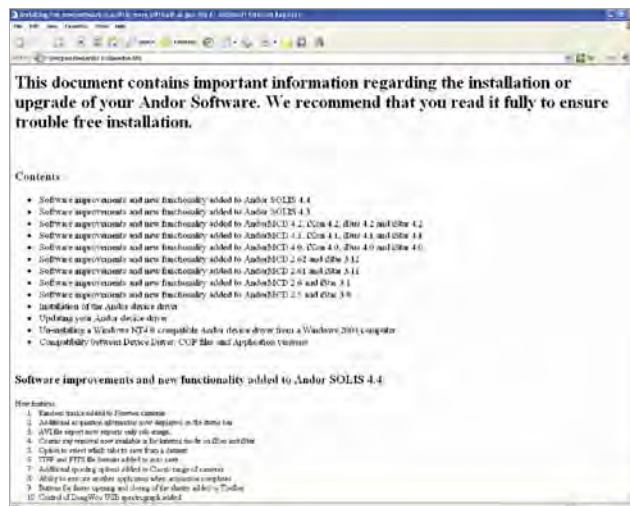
This document contains important information regarding the installation or upgrade of your Andor Software. We recommend that you read it fully to ensure trouble free installation.

Contents

- Software improvements and new functionality added to Andor SOLIS 4.4
- Software improvements and new functionality added to Andor SOLIS 4.3
- Software improvements and new functionality added to AndorMCD 4.2, iXon 4.2, iDus 4.2 and iStar 4.2
- Software improvements and new functionality added to AndorMCD 4.1, iXon 4.1, iDus 4.1 and iStar 4.1
- Software improvements and new functionality added to AndorMCD 4.0, iXon 4.0, iDus 4.0 and iStar 4.0
- Software improvements and new functionality added to AndorMCD 2.62 and iStar 3.12
- Software improvements and new functionality added to AndorMCD 2.61 and iStar 3.11
- Software improvements and new functionality added to AndorMCD 2.6 and iStar 3.1
- Software improvements and new functionality added to AndorMCD 2.5 and iStar 3.0
- Installation of the Andor device driver
- Updating your Andor device driver
- Un-installing a Windows NT4.0 compatible Andor device driver from a Windows 2000 computer
- Compatibility between Device Driver, COF files and Application versions

Software improvements and new functionality added to Andor SOLIS 4.4

New features

1. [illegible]
2. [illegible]
3. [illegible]
4. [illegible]
5. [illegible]
6. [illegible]
7. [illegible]
8. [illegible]
9. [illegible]
10. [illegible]